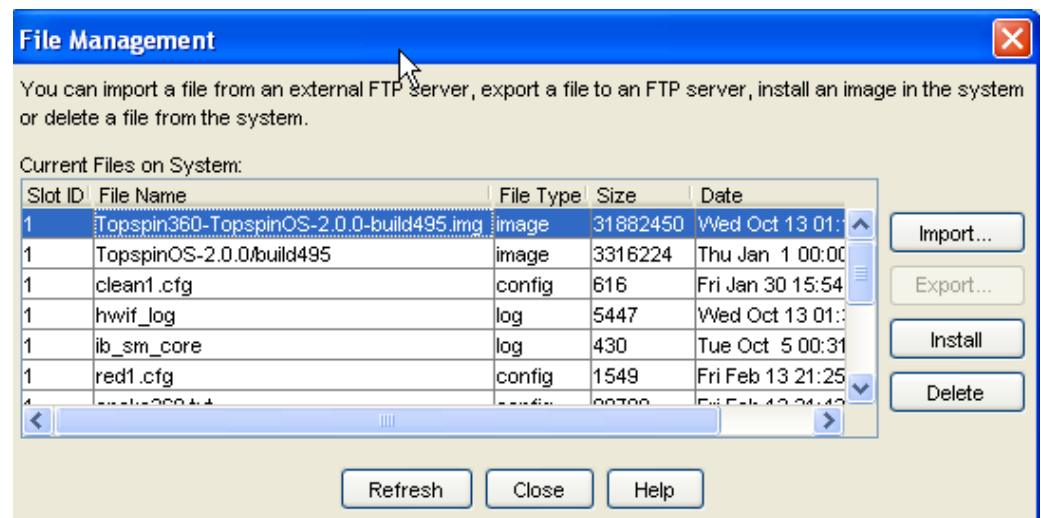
File Management

You can import a file from an external FTP server, export a file to an FTP server, install an image in the system or delete a file from the system.

Current Files on System:

| Slot ID | File Name | File Type | Size | Date |
|---|---|---|---|---|
| 1 | Topspin360-TopspinOS-2.0.0-build495.img | image | 31882450 | Wed Oct 13 01:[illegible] |
| 1 | TopspinOS-2.0.0/build495 | image | 3316224 | Thu Jan 1 00:0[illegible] |
| 1 | clean1.cfg | config | 616 | Fri Jan 30 15:54 |
| 1 | hwif_log | log | 5447 | Wed Oct 13 01:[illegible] |
| 1 | ib_sm_core | log | 430 | Tue Oct 5 00:31 |
| 1 | red1.cfg | config | 1549 | Fri Feb 13 21:25 |
| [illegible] | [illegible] | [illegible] | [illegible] | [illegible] |

Import...
Export...
Install
Delete

Refresh
Close
Help